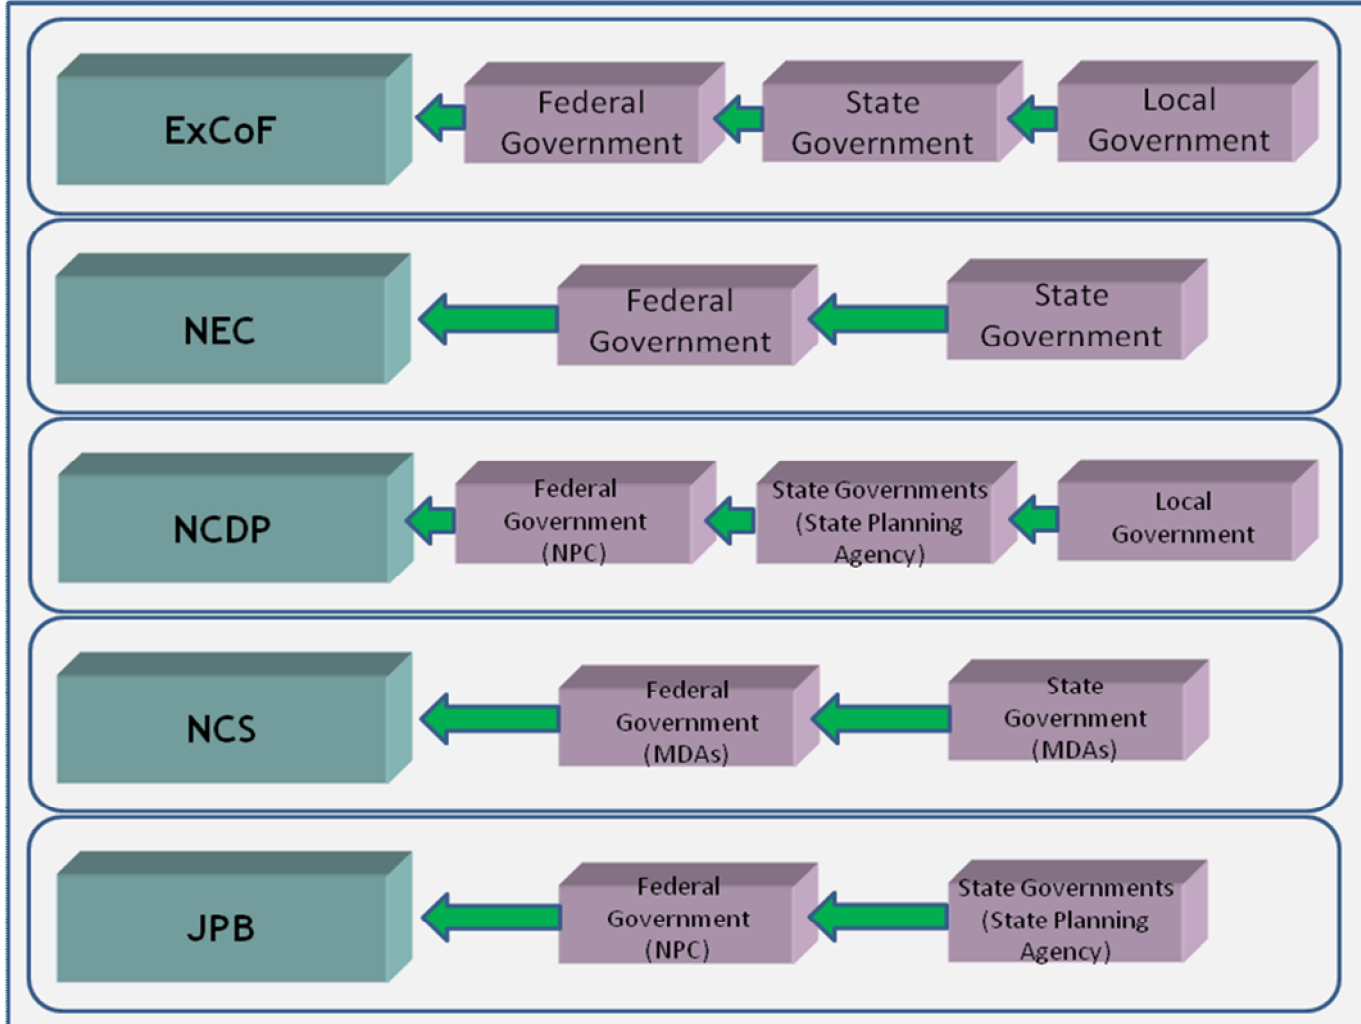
ExCoF

Federal Government

State Government

Local Government

NEC

Federal Government

State Government

NCDP

Federal Government (NPC)

State Governments (State Planning Agency)

Local Government

NCS

Federal Government (MDAs)

State Government (MDAs)

JPB

Federal Government (NPC)

State Governments (State Planning Agency)